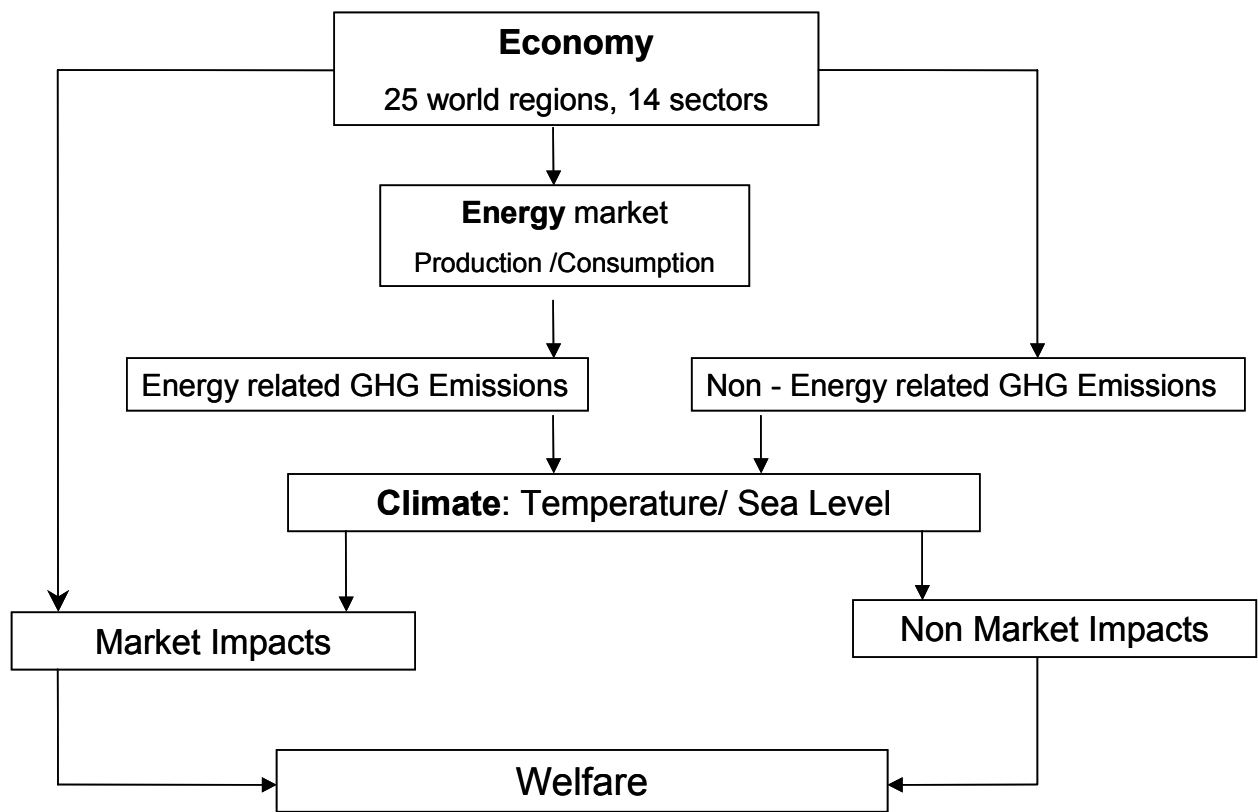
**Economy**
25 world regions, 14 sectors

**Energy** market
Production /Consumption

Energy related GHG Emissions

Non - Energy related GHG Emissions

**Climate**: Temperature/ Sea Level

Market Impacts

Non Market Impacts

Welfare